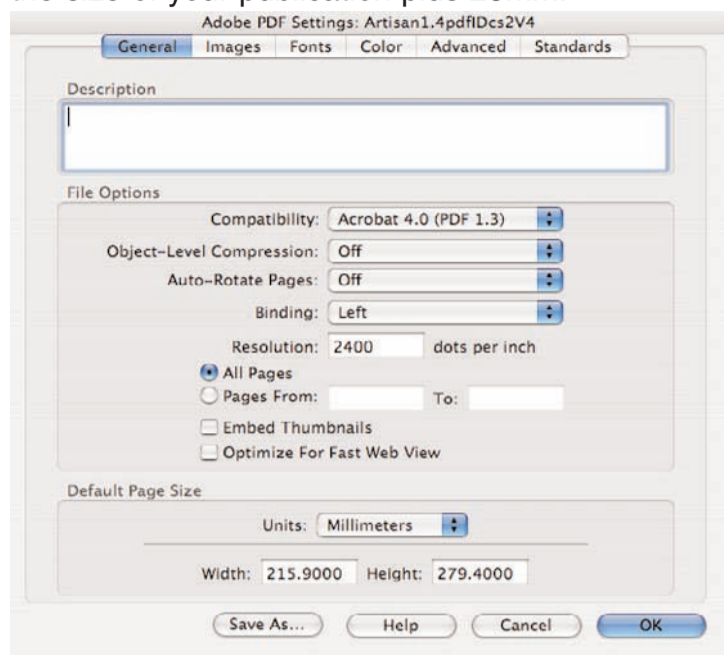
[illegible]

Adobe PDF Settings: Artisan1.4pdflDcs2V4

General | Images | Fonts | Color | Advanced | Standards

Description

File Options

Compatibility: Acrobat 4.0 (PDF 1.3)

Object-Level Compression: Off

Auto-Rotate Pages: Off

Binding: Left

Resolution: 2400 dots per inch

All Pages

Pages From: To:

Embed Thumbnails

Optimize For Fast Web View

Default Page Size

Units: Millimeters

Width: 215.9000 Height: 279.4000

Save As... Help Cancel OK